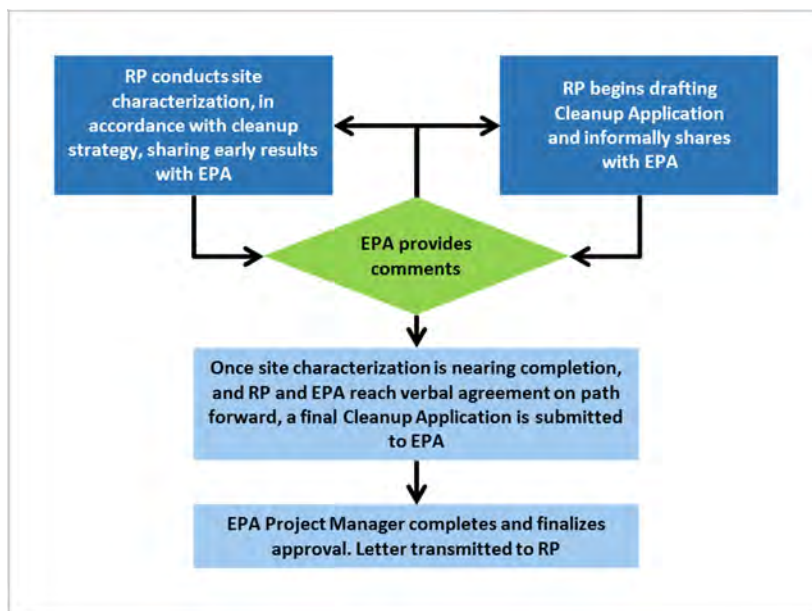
RP conducts site characterization, in accordance with cleanup strategy, sharing early results with EPA

RP begins drafting Cleanup Application and informally shares with EPA

EPA provides comments

Once site characterization is nearing completion, and RP and EPA reach verbal agreement on path forward, a final Cleanup Application is submitted to EPA

EPA Project Manager completes and finalizes approval. Letter transmitted to RP